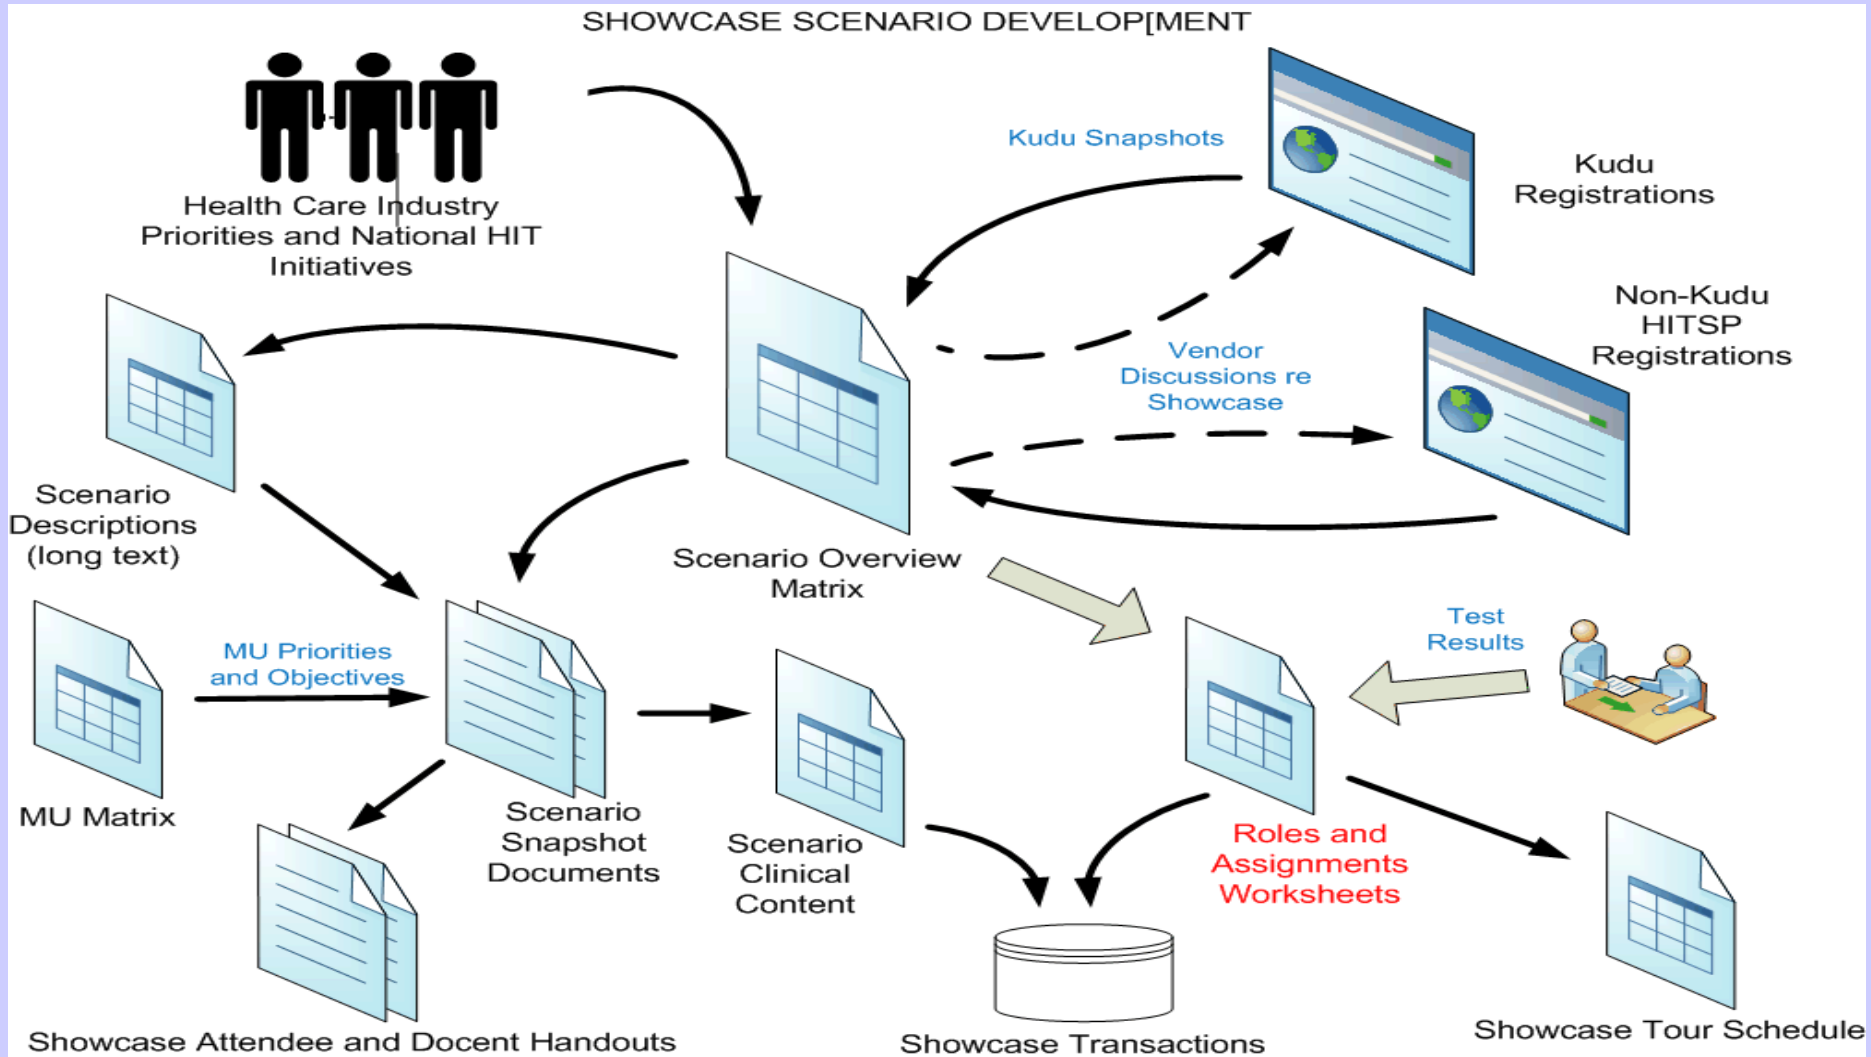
SHOWCASE SCENARIO DEVELOP[MENT

Health Care Industry Priorities and National HIT Initiatives

Kudu Snapshots

Kudu Registrations

Non-Kudu HITSP Registrations

Vendor Discussions re Showcase

Scenario Descriptions (long text)

Scenario Overview Matrix

Test Results

MU Priorities and Objectives

MU Matrix

Scenario Snapshot Documents

Scenario Clinical Content

Roles and Assignments Worksheets

Showcase Attendee and Docent Handouts

Showcase Transactions

Showcase Tour Schedule